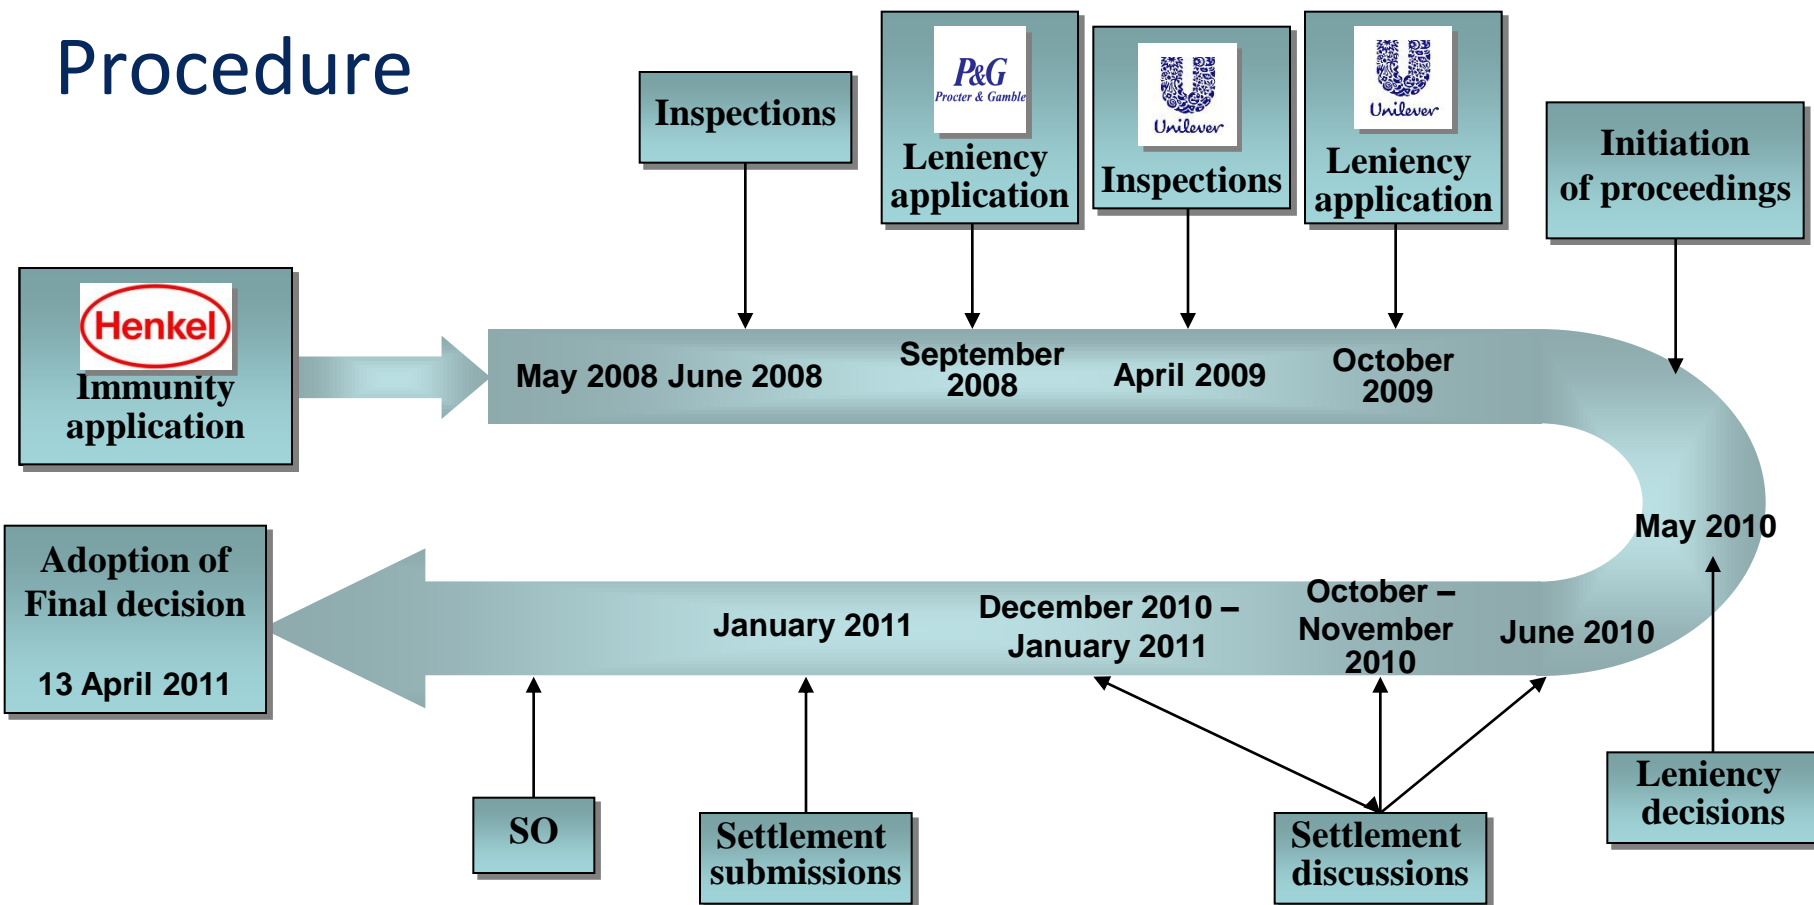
Procedure

Henkel
Immunity application

Inspections

P&G
Procter & Gamble
Leniency application

Unilever
Inspections

Unilever
Leniency application

Initiation of proceedings

May 2008 June 2008

September 2008

April 2009

October 2009

May 2010

June 2010

October – November 2010

December 2010 – January 2011

January 2011

Adoption of Final decision

13 April 2011

SO

Settlement submissions

Settlement discussions

Leniency decisions